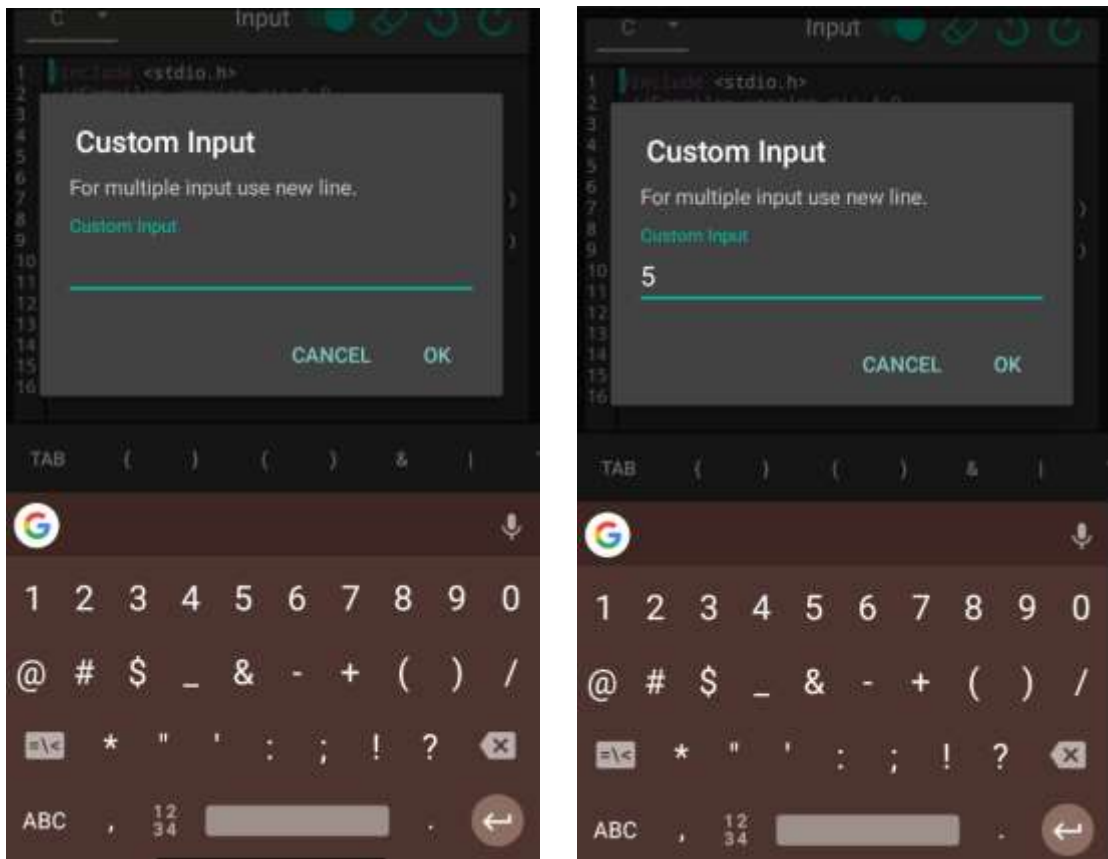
C
Input
1 #include <stdio.h>
2
3
4
5
6
7
8
9
10
11
12
13
14
15
16

Custom Input
For multiple input use new line.
Custom Input

CANCEL OK

TAB ( ) ( ) & |

1 2 3 4 5 6 7 8 9 0
@ # $ _ & - + ( ) /
=\< * " ' : ; ! ?
ABC , 12 34 .

C
Input
1 #include <stdio.h>
2
3
4
5
6
7
8
9
10
11
12
13
14
15
16

Custom Input
For multiple input use new line.
Custom Input
5

CANCEL OK

TAB ( ) ( ) & |

1 2 3 4 5 6 7 8 9 0
@ # $ _ & - + ( ) /
=\< * " ' : ; ! ?
ABC , 12 34 .